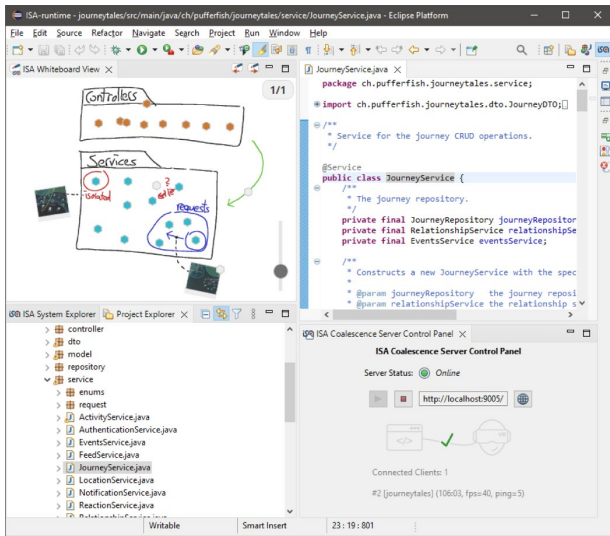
ISA-runtime - journeytales/src/main/java/ch/pufferfish/journeytales/service/JourneyService.java - Eclipse Platform

File Edit Source Refactor Navigate Search Project Run Window Help

ISA Whiteboard View

1/1

Controllers

Services

isolated

?
edit

requests

JourneyService.java

package ch.pufferfish.journeytales.service;

import ch.pufferfish.journeytales.dto.JourneyDTO;

/**
 * Service for the journey CRUD operations.
 */

@Service
public class JourneyService {
    /**
     * The journey repository.
     */
    private final JourneyRepository journeyRepositor
    private final RelationshipService relationshipSe
    private final EventsService eventsService;

    /**
     * Constructs a new JourneyService with the spec
     *
     * @param journeyRepository   the journey reposi
     * @param relationshipService the relationship s

ISA System Explorer   Project Explorer

controller
dto
model
repository
service
enums
request
ActivityService.java
AuthenticationService.java
EventsService.java
FeedService.java
JourneyService.java
LocationService.java
NotificationService.java
ReactionService.java
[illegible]

ISA Coalescence Server Control Panel

ISA Coalescence Server Control Panel

Server Status: Online

http://localhost:9005/

Connected Clients: 1

#2 [journeytales] (106:03, fps=40, ping=5)

Writable   Smart Insert   23 : 19 : 801